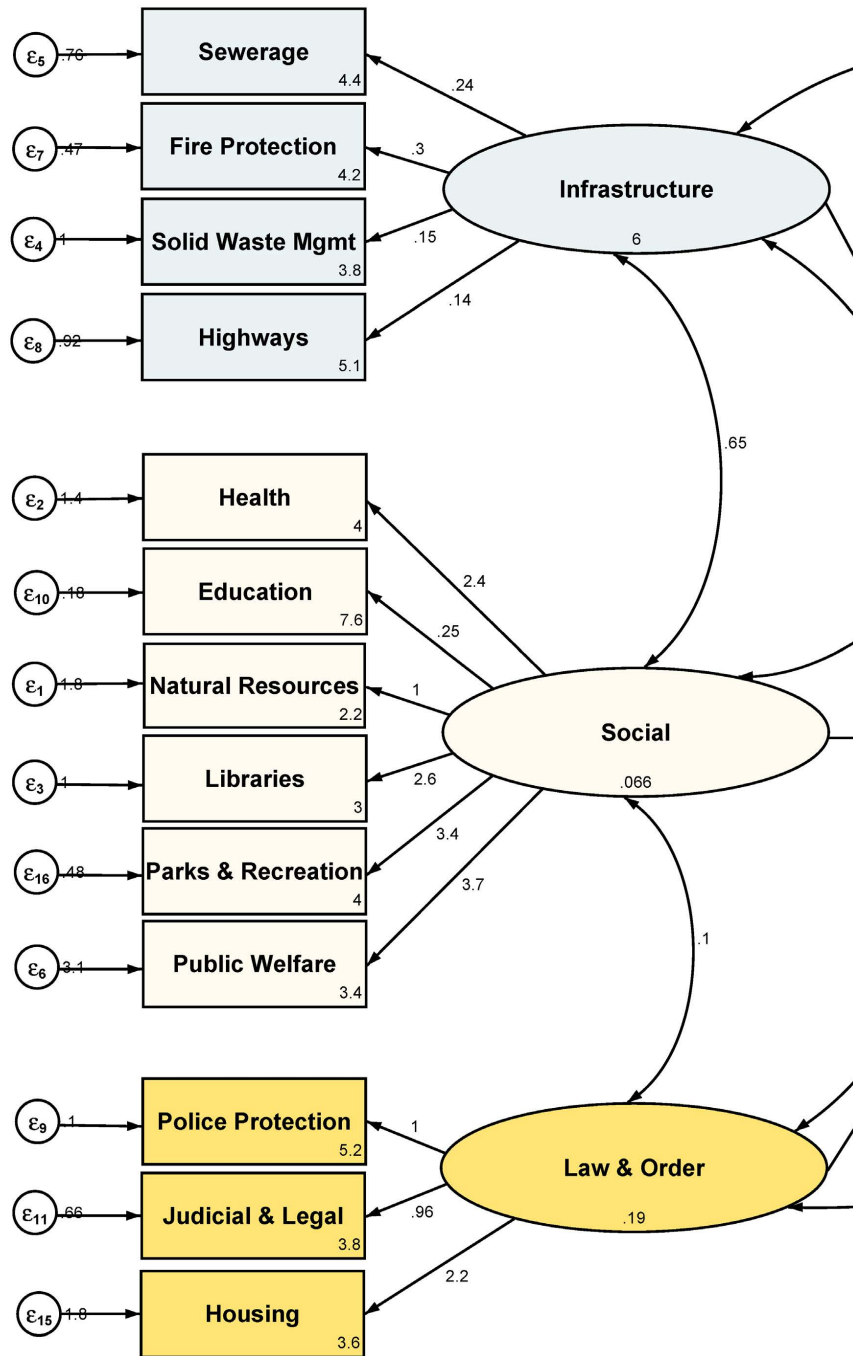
$\varepsilon_5$ .76
Sewerage
4.4

$\varepsilon_7$ .47
Fire Protection
4.2

$\varepsilon_4$ 1
Solid Waste Mgmt
3.8

$\varepsilon_8$ .92
Highways
5.1

.24
.3
.15
.14

Infrastructure
6

.65

$\varepsilon_2$ 1.4
Health
4

$\varepsilon_{10}$ .18
Education
7.6

$\varepsilon_1$ 1.8
Natural Resources
2.2

$\varepsilon_3$ 1
Libraries
3

$\varepsilon_{16}$ .48
Parks & Recreation
4

$\varepsilon_6$ 3.1
Public Welfare
3.4

2.4
.25
1
2.6
3.4
3.7

Social
.066

.1

$\varepsilon_9$ 1
Police Protection
5.2

$\varepsilon_{11}$ .66
Judicial & Legal
3.8

$\varepsilon_{15}$ 1.8
Housing
3.6

1
.96
2.2

Law & Order
.19